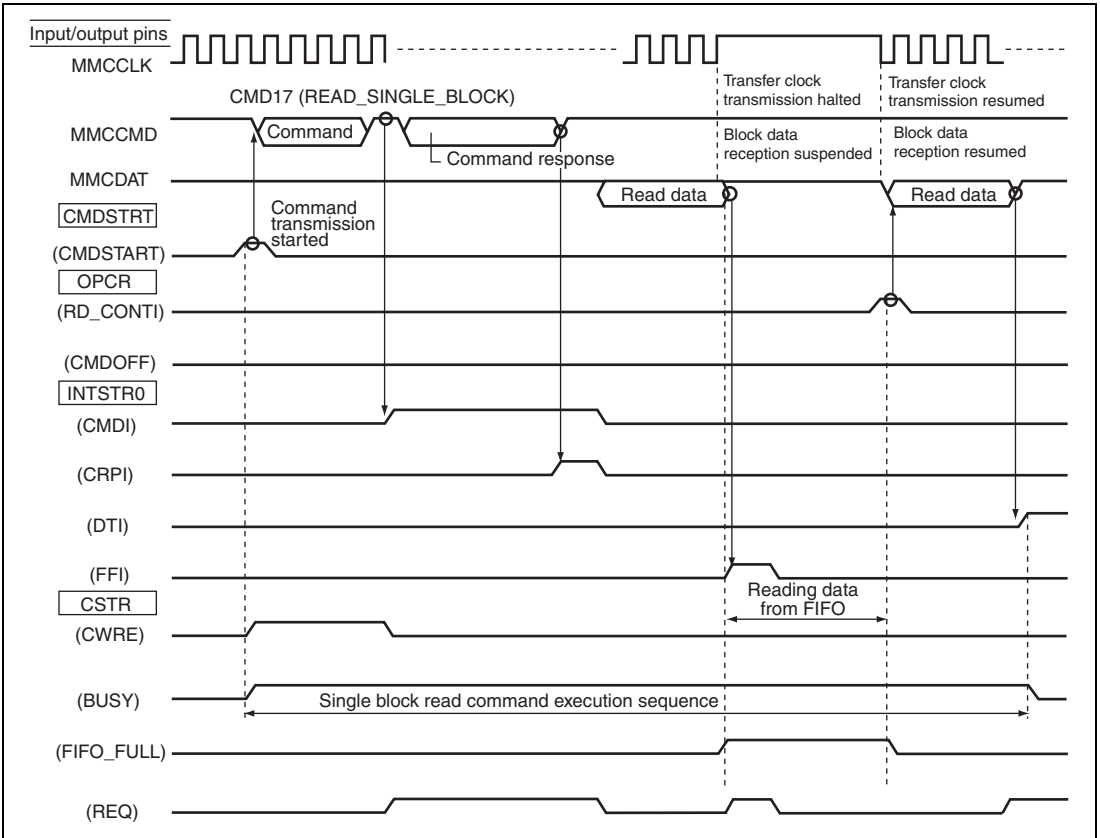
Input/output pins
MMCCLK

CMD17 (READ_SINGLE_BLOCK)

Transfer clock transmission halted

Transfer clock transmission resumed

MMCCMD
Command
Command response

Block data reception suspended

Block data reception resumed

MMCDAT
Read data
Read data

CMDSTRT
Command transmission started
(CMDSTART)

OPCR
(RD_CONTI)

(CMDOFF)

INTSTR0
(CMDI)

(CRPI)

(DTI)

(FFI)

CSTR
Reading data from FIFO
(CWRE)

(BUSY)
Single block read command execution sequence

(FIFO_FULL)

(REQ)